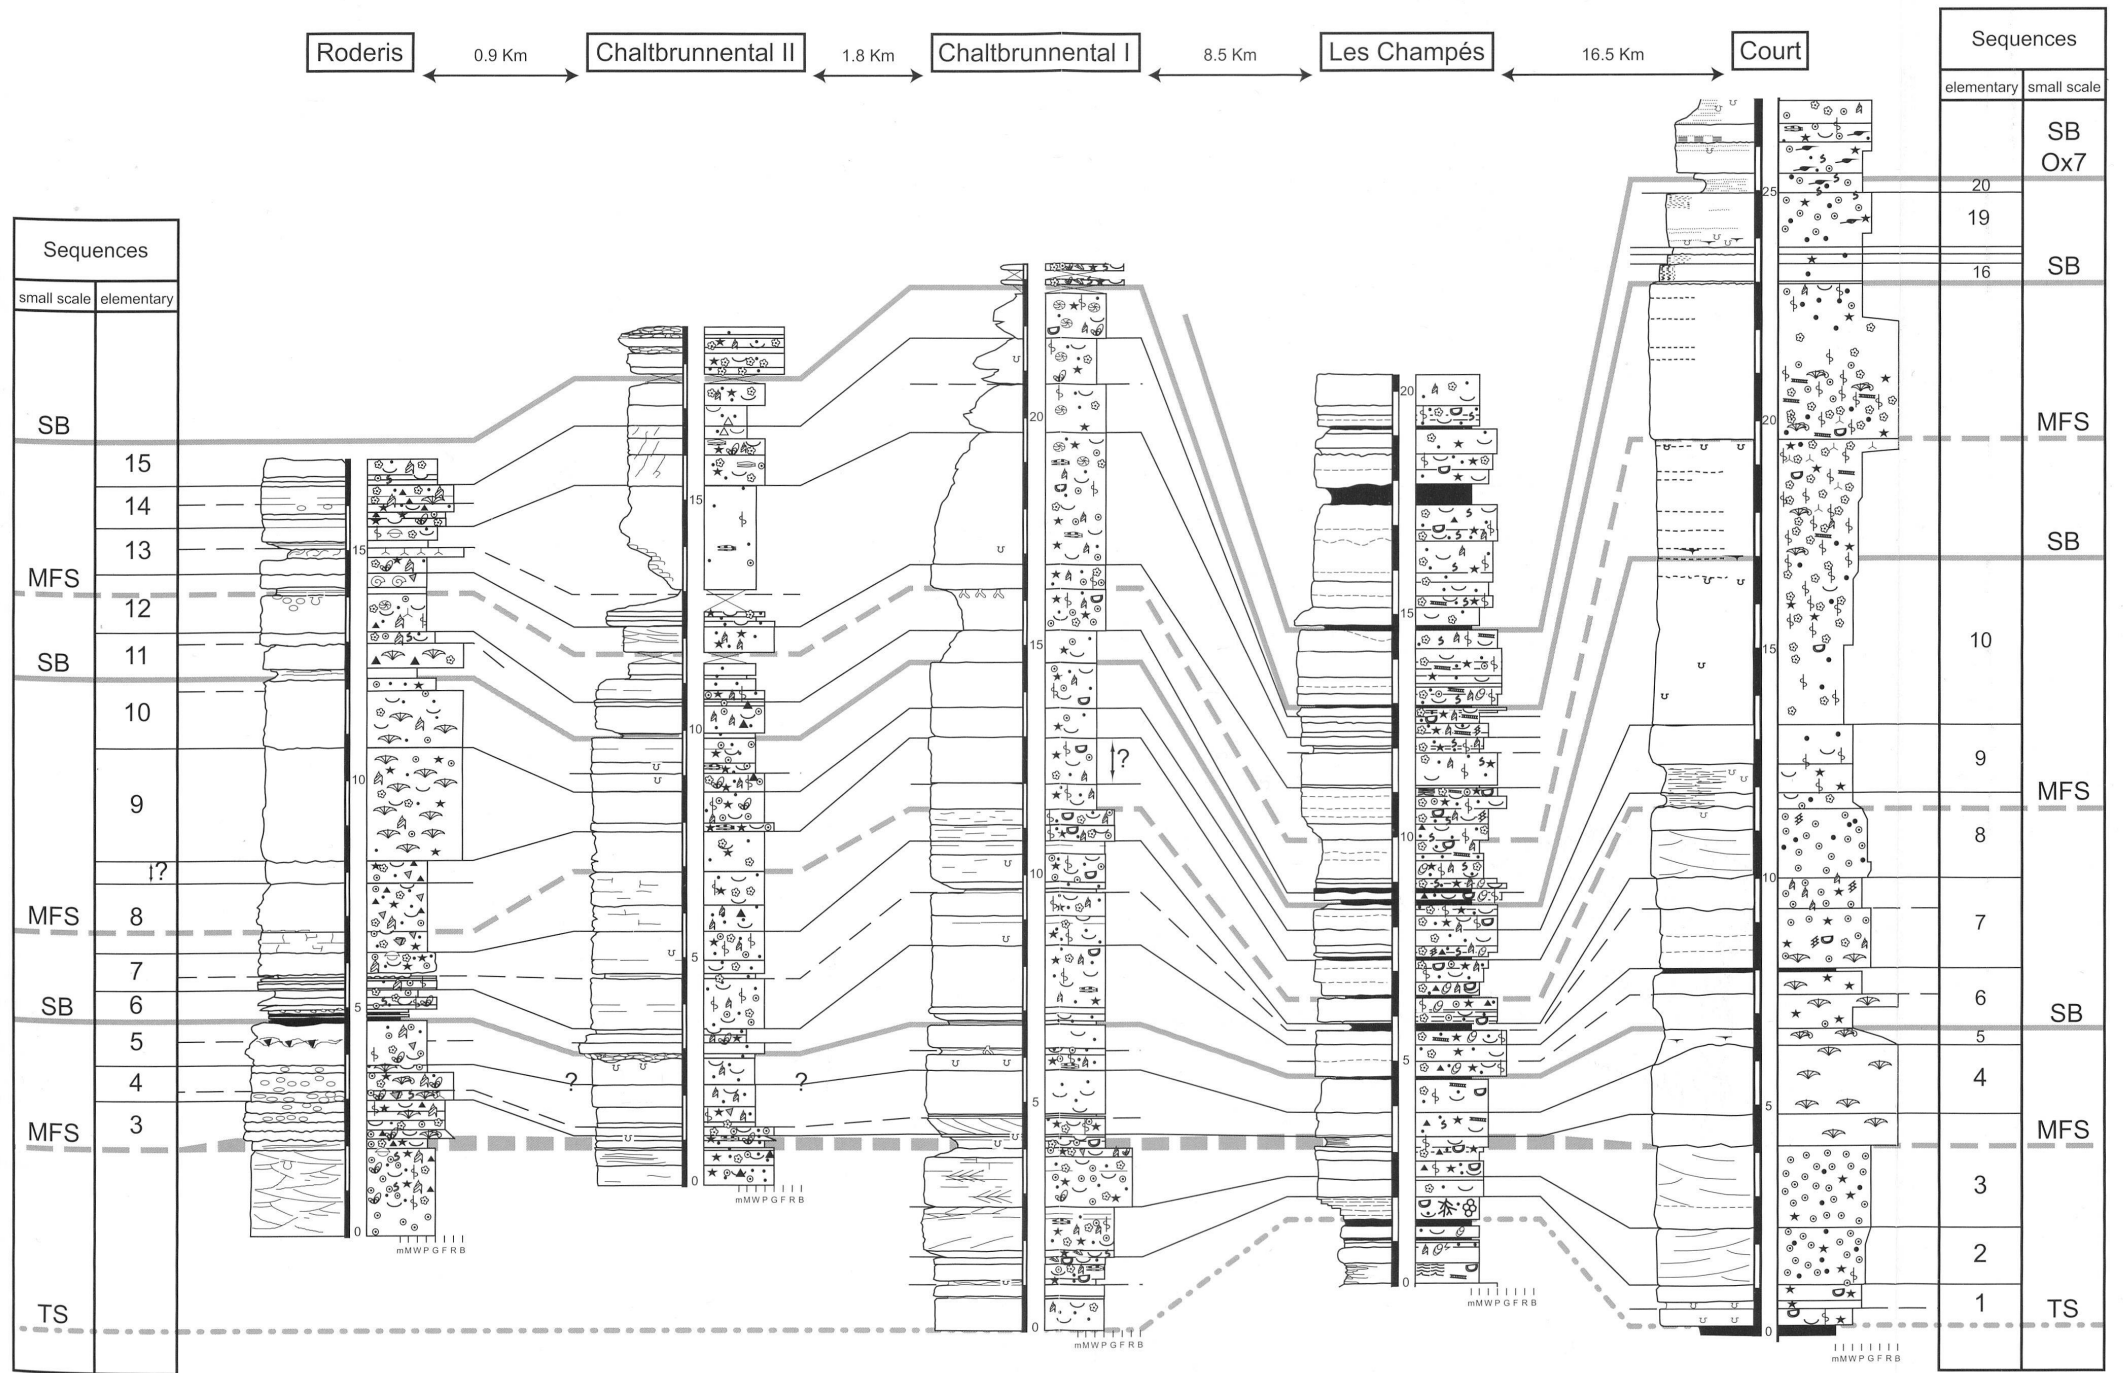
Roderis
0.9 Km
Chaltbrunnental II
1.8 Km
Chaltbrunnental I
8.5 Km
Les Champés
16.5 Km
Court

| Sequences | |
|---|---|
| small scale | elementary |
| SB | |
| | 15 |
| | 14 |
| | 13 |
| MFS | |
| | 12 |
| SB | 11 |
| | 10 |
| | 9 |
| | ↕? |
| MFS | 8 |
| | 7 |
| SB | 6 |
| | 5 |
| | 4 |
| MFS | 3 |
| TS | |

| Sequences | |
|---|---|
| elementary | small scale |
| | SB Ox7 |
| 20 | |
| 19 | |
| 16 | SB |
| | MFS |
| | SB |
| 10 | |
| 9 | MFS |
| 8 | |
| 7 | |
| 6 | SB |
| 5 | |
| 4 | |
| | MFS |
| 3 | |
| 2 | |
| 1 | TS |

15
10
5
0
mMWPGFRB

15
10
5
0
mMWPGFRB
?
?

20
15
10
5
0
↕?
mMWPGFRB

20
15
10
5
0
mMWPGFRB

25
20
15
10
5
0
mMWPGFRB